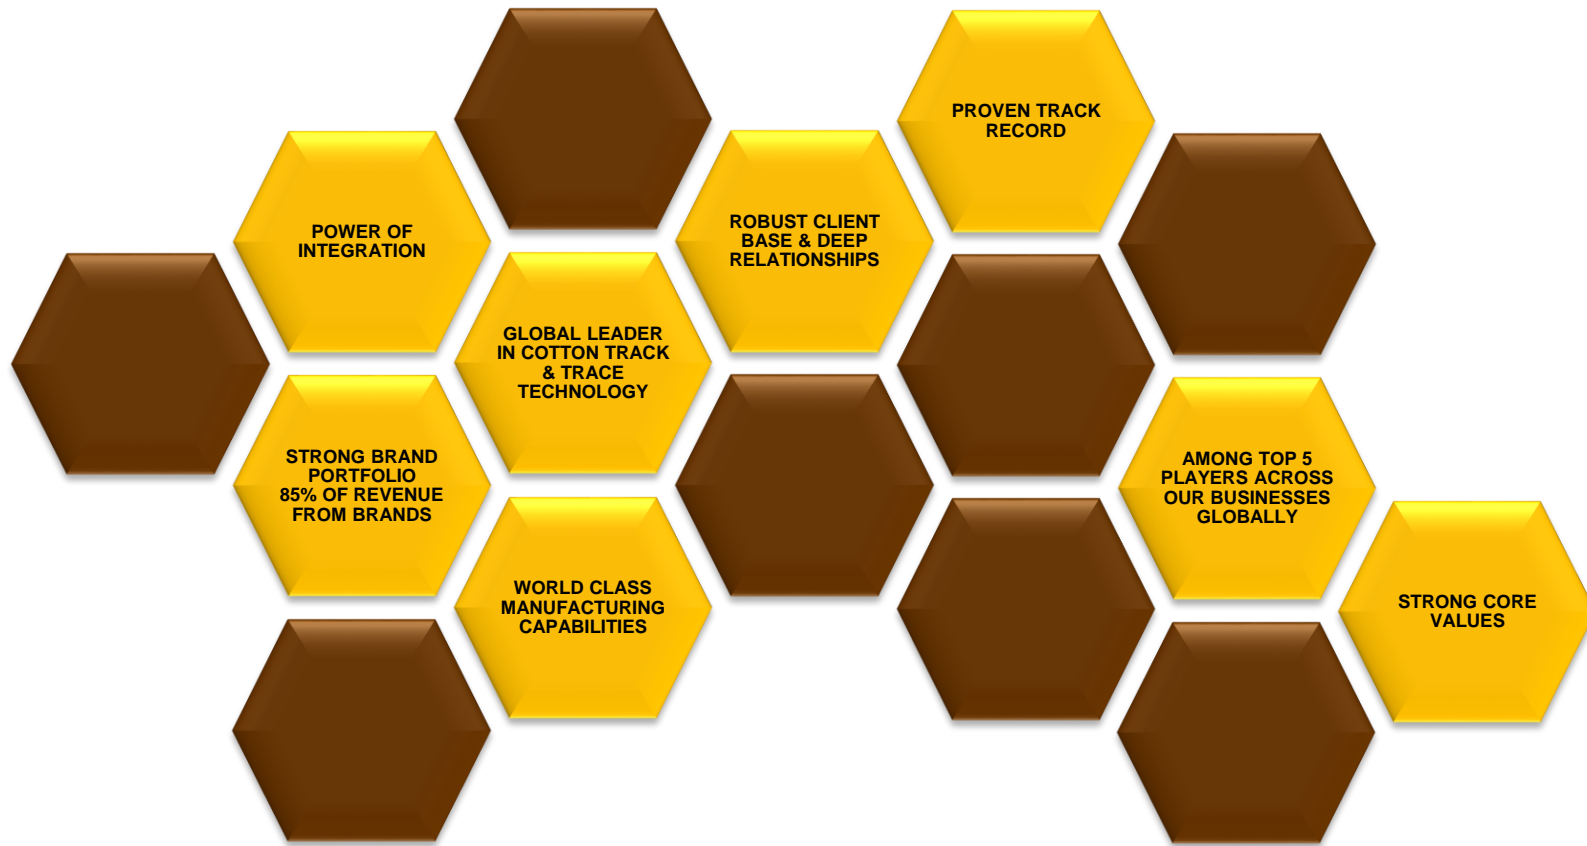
POWER OF INTEGRATION

STRONG BRAND PORTFOLIO 85% OF REVENUE FROM BRANDS

GLOBAL LEADER IN COTTON TRACK & TRACE TECHNOLOGY

WORLD CLASS MANUFACTURING CAPABILITIES

ROBUST CLIENT BASE & DEEP RELATIONSHIPS

PROVEN TRACK RECORD

AMONG TOP 5 PLAYERS ACROSS OUR BUSINESSES GLOBALLY

STRONG CORE VALUES